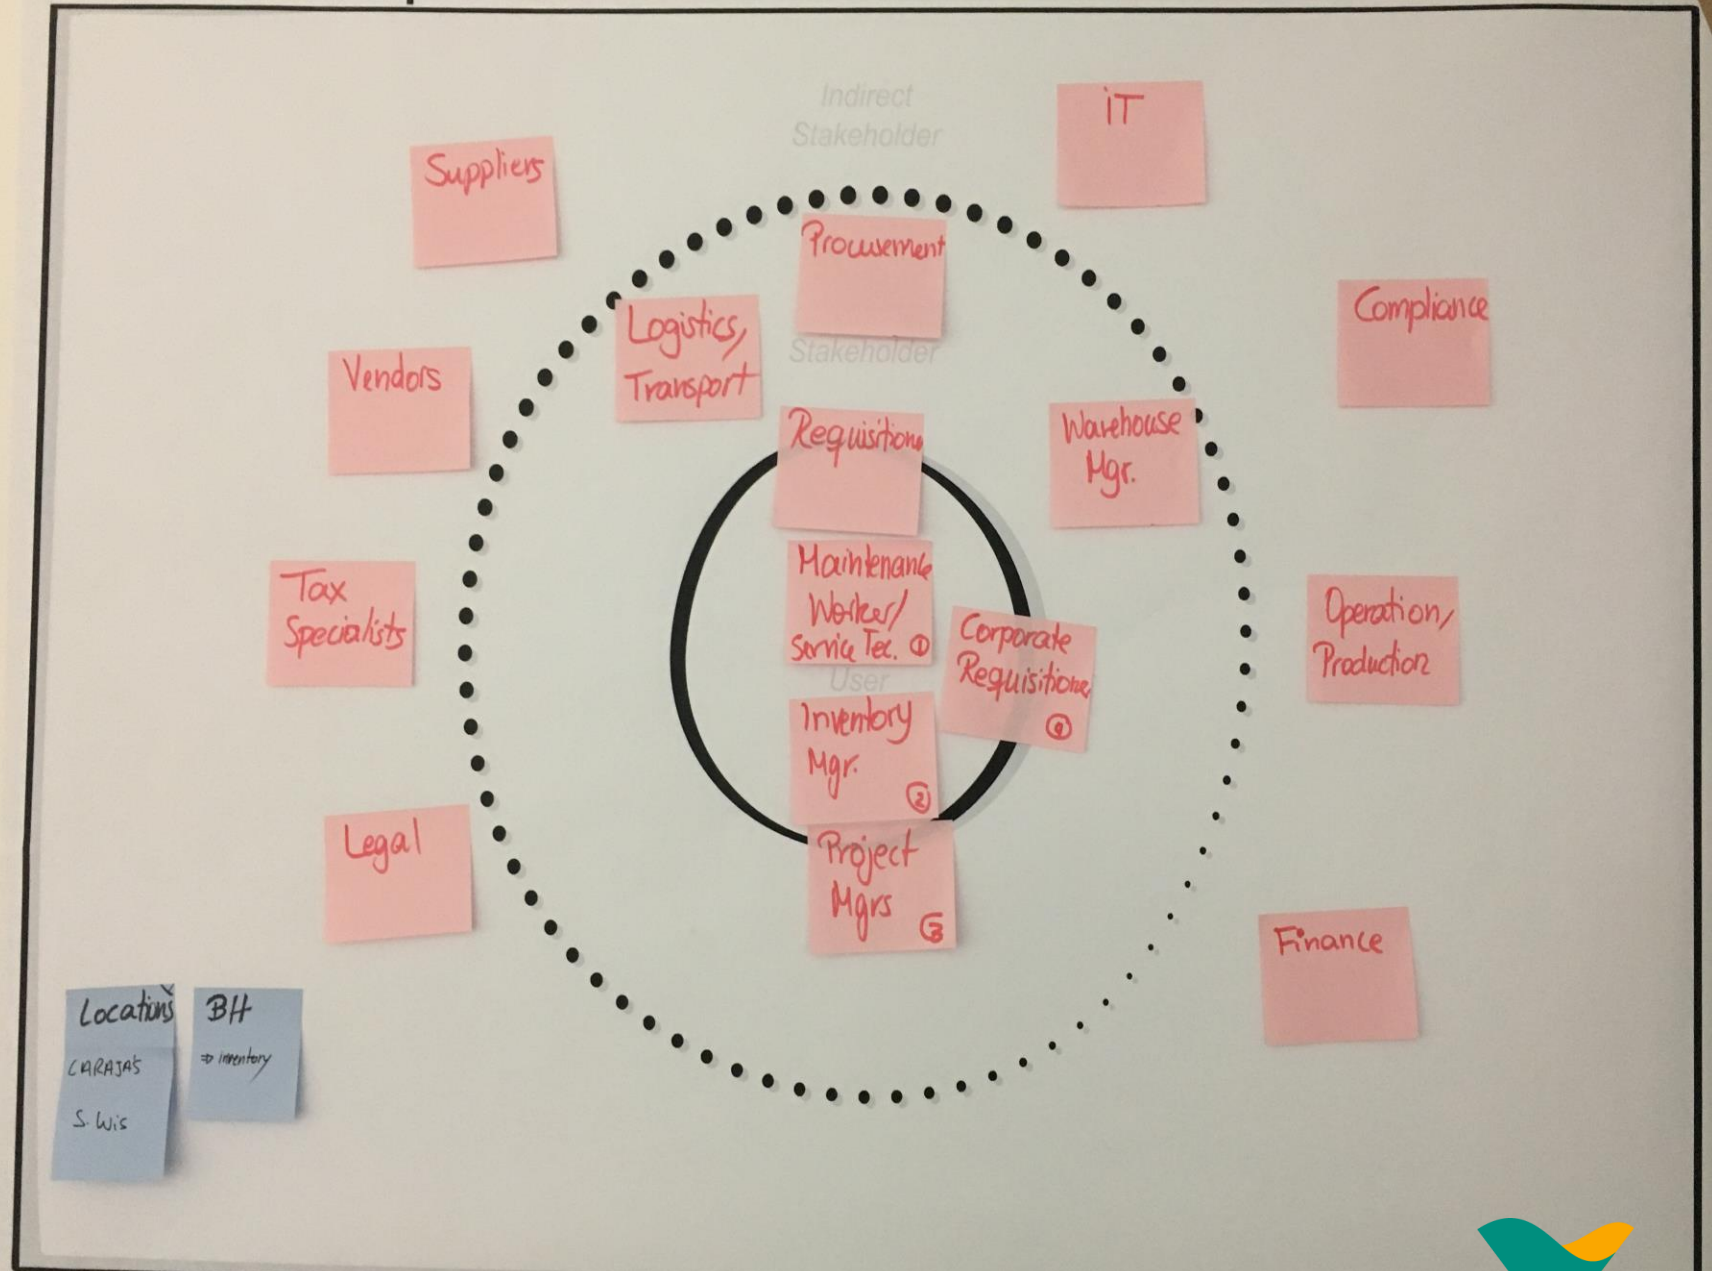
Indirect Stakeholder

IT

Suppliers

Procurement

Compliance

Logistics, Transport

Vendors

Stakeholder

Requisitions

Warehouse Mgr.

Maintenance Worker/ Service Tec. ①

Tax Specialists

Corporate Requisitions ④

Operation, Production

User

Inventory Mgr. ②

Legal

Project Mgrs ③

Finance

Locations
CARAJAS
S. Luis

BH
⇒ inventory